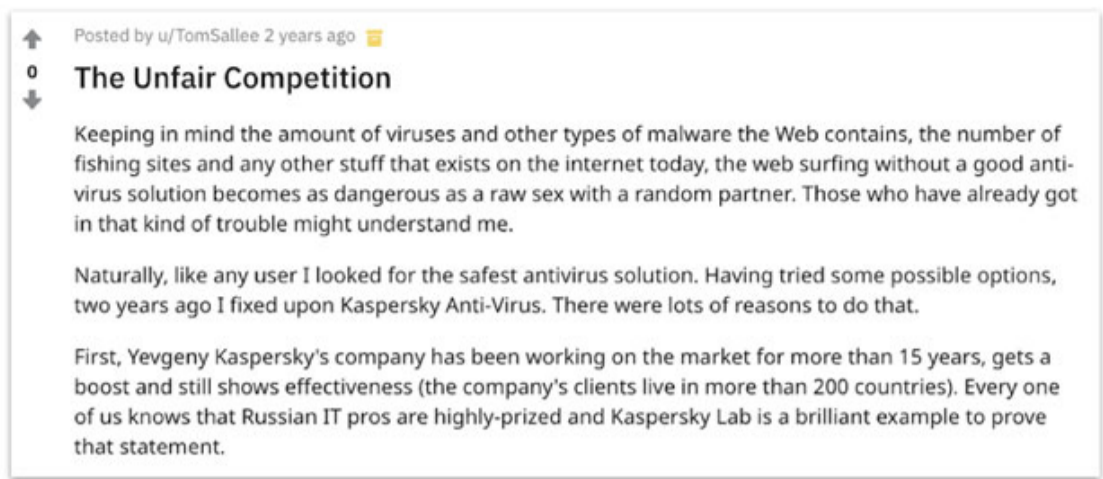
0

Posted by u/TomSallee 2 years ago

The Unfair Competition

Keeping in mind the amount of viruses and other types of malware the Web contains, the number of fishing sites and any other stuff that exists on the internet today, the web surfing without a good antivirus solution becomes as dangerous as a raw sex with a random partner. Those who have already got in that kind of trouble might understand me.

Naturally, like any user I looked for the safest antivirus solution. Having tried some possible options, two years ago I fixed upon Kaspersky Anti-Virus. There were lots of reasons to do that.

First, Yevgeny Kaspersky's company has been working on the market for more than 15 years, gets a boost and still shows effectiveness (the company's clients live in more than 200 countries). Every one of us knows that Russian IT pros are highly-prized and Kaspersky Lab is a brilliant example to prove that statement.